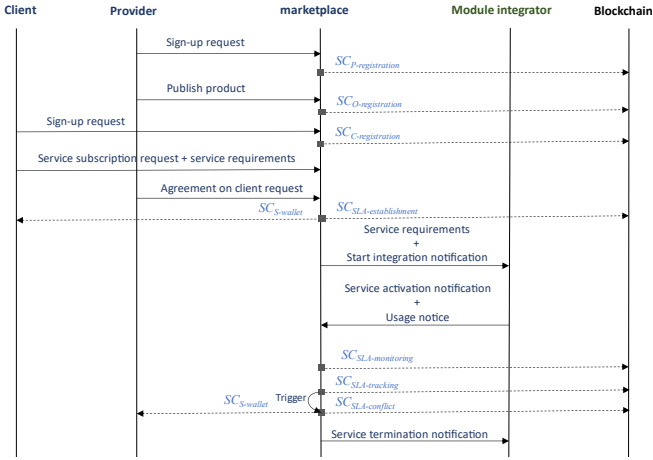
Client
Provider
marketplace
Module integrator
Blockchain

Sign-up request
$SC_{P\text{-}registration}$
Publish product
$SC_{O\text{-}registration}$
Sign-up request
$SC_{C\text{-}registration}$
Service subscription request + service requirements
Agreement on client request
$SC_{S\text{-}wallet}$
$SC_{SLA\text{-}establishment}$
Service requirements
+
Start integration notification
Service activation notification
+
Usage notice
$SC_{SLA\text{-}monitoring}$
$SC_{SLA\text{-}tracking}$
Trigger
$SC_{S\text{-}wallet}$
$SC_{SLA\text{-}conflict}$
Service termination notification